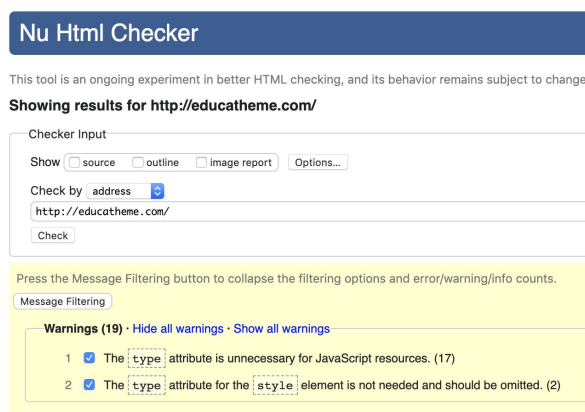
Nu Html Checker

This tool is an ongoing experiment in better HTML checking, and its behavior remains subject to change

Showing results for http://educatheme.com/

Checker Input

Show source outline image report Options...

Check by address

http://educatheme.com/

Check

Press the Message Filtering button to collapse the filtering options and error/warning/info counts.

Message Filtering

Warnings (19) · Hide all warnings · Show all warnings

1 The type attribute is unnecessary for JavaScript resources. (17)

2 The type attribute for the style element is not needed and should be omitted. (2)